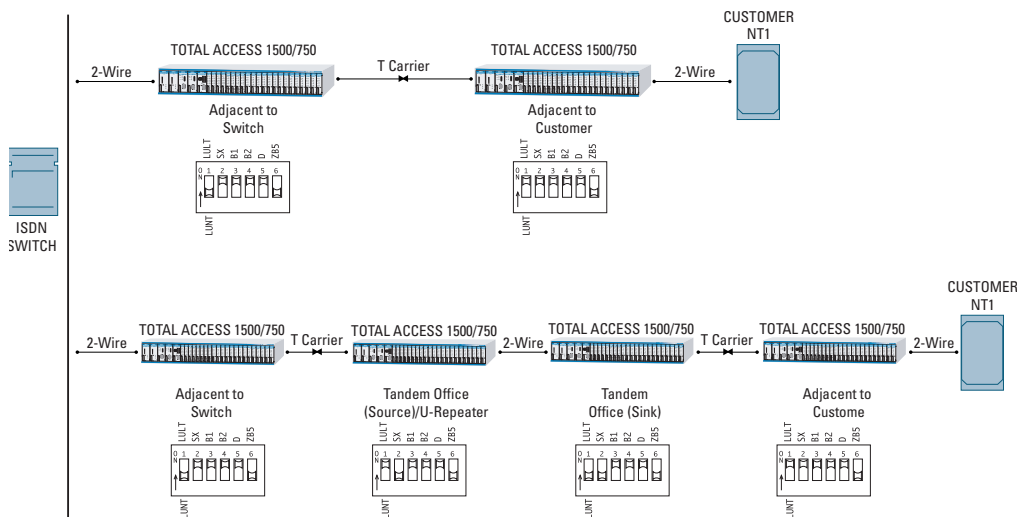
CUSTOMER NT1

TOTAL ACCESS 1500/750

2-Wire

T Carrier

TOTAL ACCESS 1500/750

2-Wire

Adjacent to Switch

LULT SX B1 B2 D ZBS

O N 1 2 3 4 5 6

LUNT

Adjacent to Customer

LULT SX B1 B2 D ZBS

O N 1 2 3 4 5 6

LUNT

ISDN SWITCH

CUSTOMER NT1

2-Wire

TOTAL ACCESS 1500/750

T Carrier

TOTAL ACCESS 1500/750

2-Wire

TOTAL ACCESS 1500/750

T Carrier

TOTAL ACCESS 1500/750

2-Wire

Adjacent to Switch

LULT SX B1 B2 D ZBS

O N 1 2 3 4 5 6

LUNT

Tandem Office (Source)/U-Repeater

LULT SX B1 B2 D ZBS

O N 1 2 3 4 5 6

LUNT

Tandem Office (Sink)

LULT SX B1 B2 D ZBS

O N 1 2 3 4 5 6

LUNT

Adjacent to Custome

LULT SX B1 B2 D ZBS

O N 1 2 3 4 5 6

LUNT